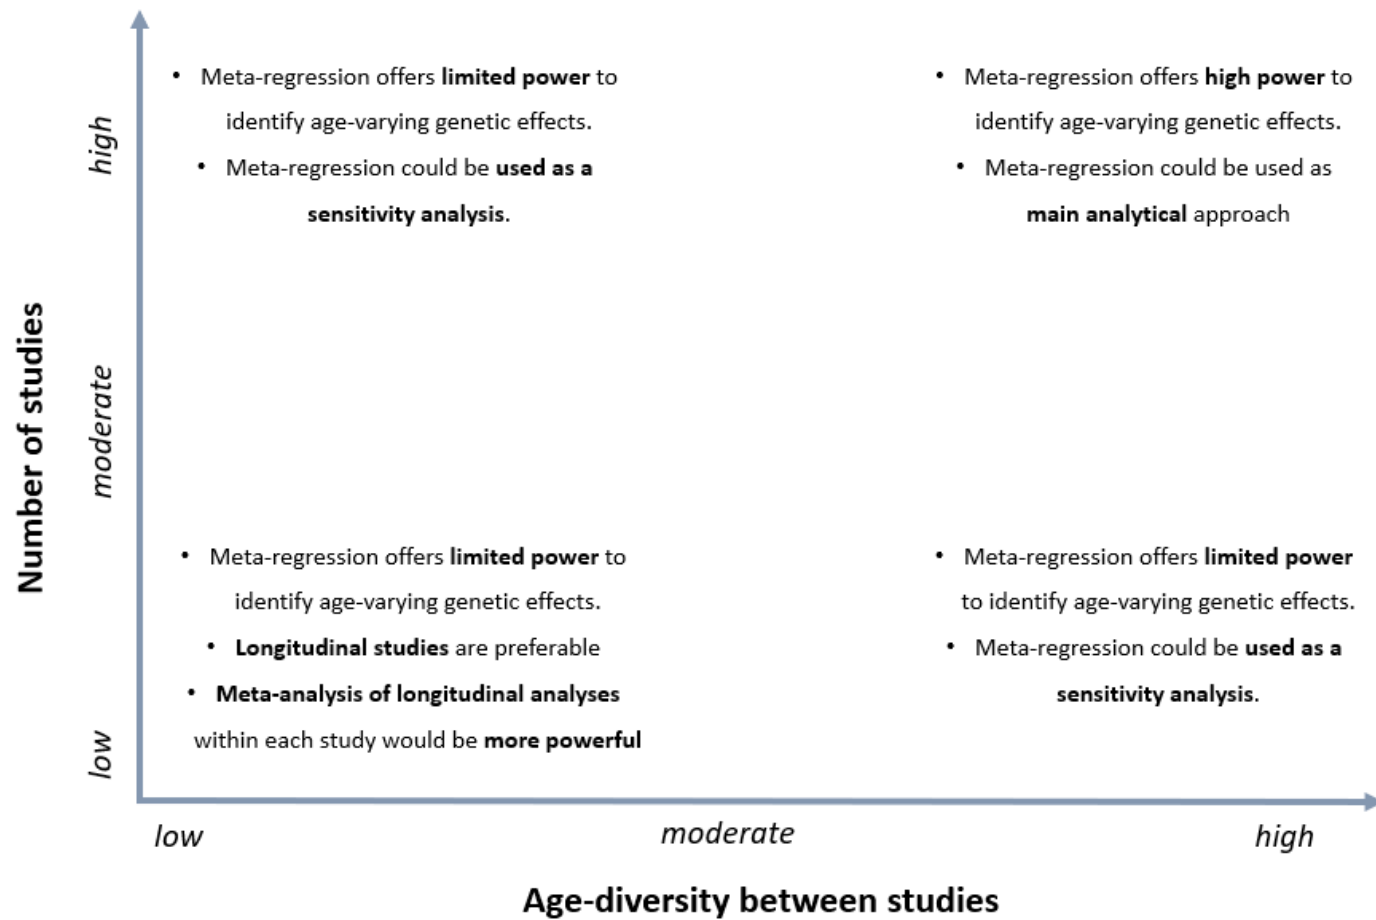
Number of studies

high

moderate

low

• Meta-regression offers **limited power** to identify age-varying genetic effects.
• Meta-regression could be **used as a sensitivity analysis**.

• Meta-regression offers **high power** to identify age-varying genetic effects.
• Meta-regression could be used as **main analytical** approach

• Meta-regression offers **limited power** to identify age-varying genetic effects.
• **Longitudinal studies** are preferable
• **Meta-analysis of longitudinal analyses** within each study would be **more powerful**

• Meta-regression offers **limited power** to identify age-varying genetic effects.
• Meta-regression could be **used as a sensitivity analysis**.

low

moderate

high

Age-diversity between studies